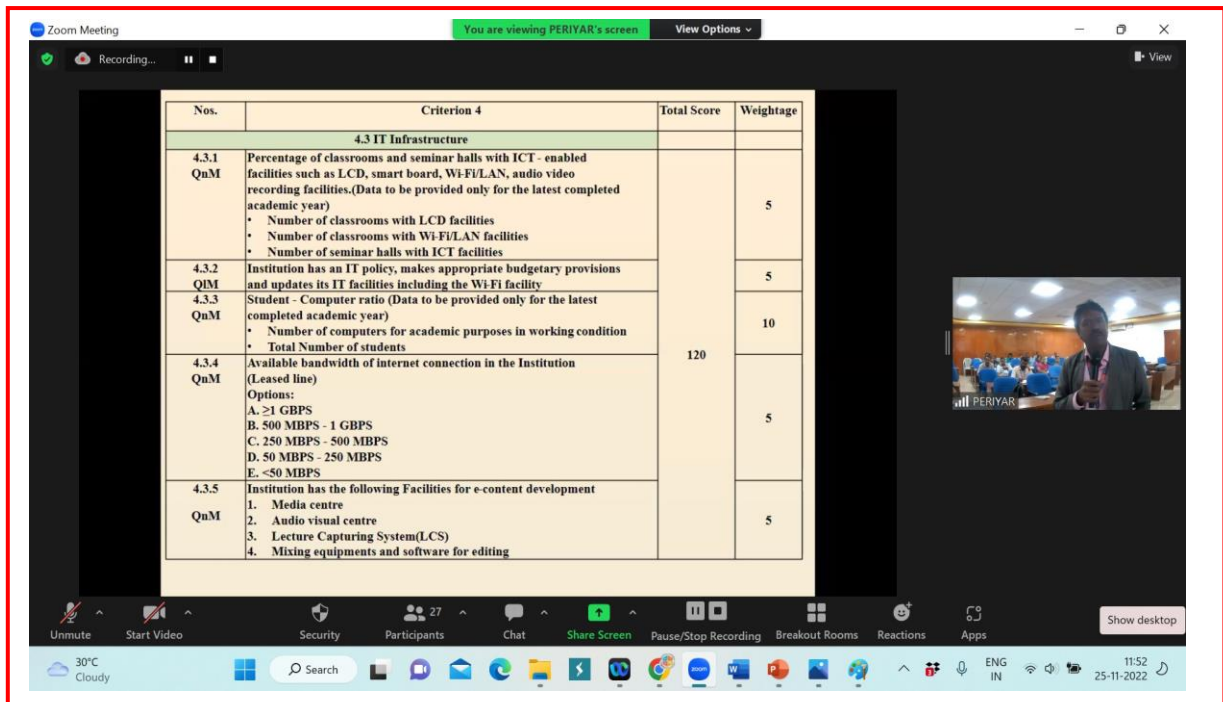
Zoom Meeting

You are viewing PERIYAR's screen

View Options

Recording...

View

| Nos. | Criterion 4 | Total Score | Weightage |
|---|---|---|---|
| | 4.3 IT Infrastructure | | |
| 4.3.1 QnM | Percentage of classrooms and seminar halls with ICT - enabled facilities such as LCD, smart board, Wi-Fi/LAN, audio video recording facilities.(Data to be provided only for the latest completed academic year) • Number of classrooms with LCD facilities • Number of classrooms with Wi-Fi/LAN facilities • Number of seminar halls with ICT facilities | 120 | 5 |
| 4.3.2 QlM | Institution has an IT policy, makes appropriate budgetary provisions and updates its IT facilities including the Wi-Fi facility | | 5 |
| 4.3.3 QnM | Student - Computer ratio (Data to be provided only for the latest completed academic year) • Number of computers for academic purposes in working condition • Total Number of students | | 10 |
| 4.3.4 QnM | Available bandwidth of internet connection in the Institution (Leased line) Options: A. ≥1 GBPS B. 500 MBPS - 1 GBPS C. 250 MBPS - 500 MBPS D. 50 MBPS - 250 MBPS E. <50 MBPS | | 5 |
| 4.3.5 QnM | Institution has the following Facilities for e-content development 1. Media centre 2. Audio visual centre 3. Lecture Capturing System(LCS) 4. Mixing equipments and software for editing | | 5 |

PERIYAR

Unmute Start Video Security 27 Participants Chat Share Screen Pause/Stop Recording Breakout Rooms Reactions Apps

Show desktop

30°C Cloudy

Search

ENG IN 11:52 25-11-2022